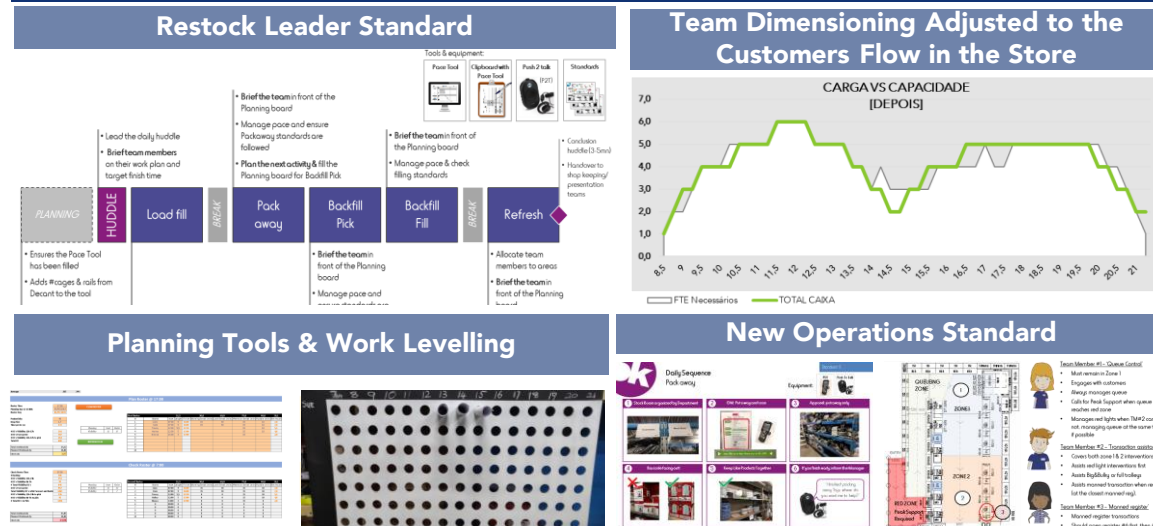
Restock Leader Standard

Tools & equipment:

Pace Tool

Clipboard with Pace Tool

Push 2 talk (P2T)

Standards

PLANNING

HUDDLE

Load fill

BREAK

Pack away

Backfill Pick

Backfill Fill

BREAK

Refresh

- Lead the daily huddle
- Brief team members on their work plan and target finish time

- Brief the team in front of the Planning board
- Manage pace and ensure Packaway standards are followed
- Plan the next activity & fill the Planning board for Backfill Pick

- Brief the team in front of the Planning board
- Manage pace & check filling standards

- Conclusion huddle (3-5min)
- Handover to shop keeping/ presentation teams

- Ensures the Pace Tool has been filled
- Adds #cages & rails from Decant to the tool

- Brief the team in front of the Planning board
- Manage pace and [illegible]

- Allocate team members to areas
- Brief the team in front of the Planning board

Team Dimensioning Adjusted to the Customers Flow in the Store

CARGA VS CAPACIDADE
[DEPOIS]

7,0
6,0
5,0
4,0
3,0
2,0
1,0
0,0

8,5 9 9,5 10 10,5 11 11,5 12 12,5 13 13,5 14 14,5 15 15,5 16 16,5 17 17,5 18 18,5 19 19,5 20 20,5 21

FTE Necessários
TOTAL CAIXA

Planning Tools & Work Levelling

New Operations Standard

Daily Sequence
Pack away

Equipment:

QUEUING ZONE

ZONE 1

ZONE 2

RED ZONE
Peak Support Required

Team Member #1 - Queue Control
- Must remain in Zone 1
- Engages with customers
- Always manages queue
- Calls for Peak Support when queue reaches red zone
- Manages red lights when TM#2 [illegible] not managing queue at the same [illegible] if possible

Team Member #2 - Transaction assist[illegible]
- Covers both zone 1 & 2 interventions
- Assists red light interventions first
- Assists Big&Bulky or full trolleys
- Assists manned transaction when re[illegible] (at the closest manned reg)

Team Member #3 - Manned register
- Manned register transactions